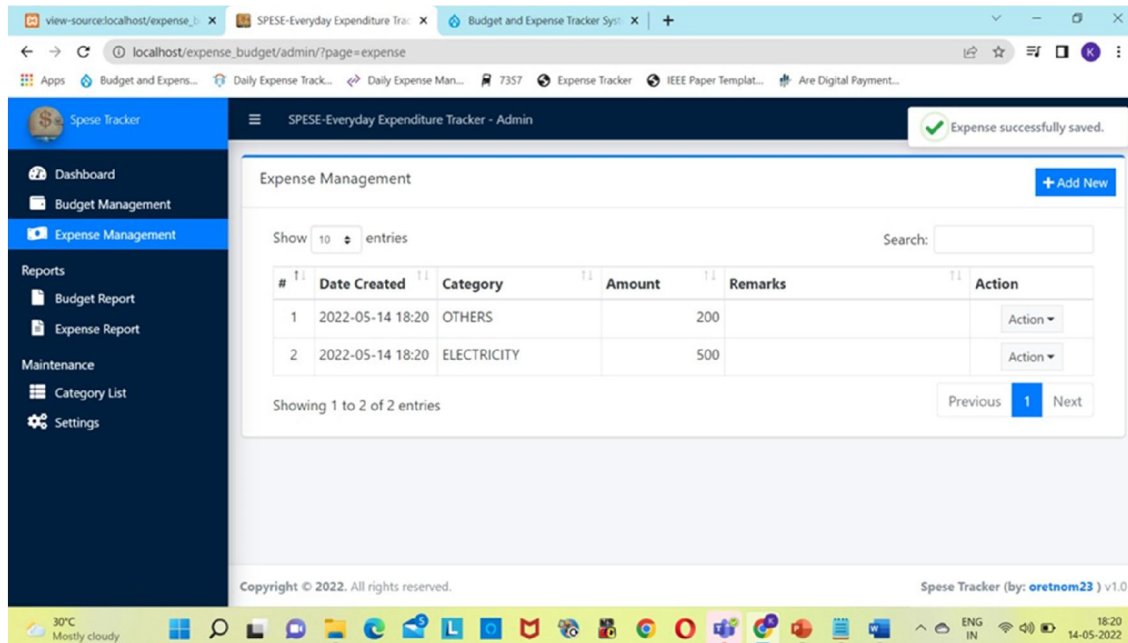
view-source:localhost/expense_b ×
SPESE-Everyday Expenditure Trac ×
Budget and Expense Tracker Syst ×
+

localhost/expense_budget/admin/?page=expense

Apps | Budget and Expens... | Daily Expense Track... | Daily Expense Man... | 7357 | Expense Tracker | IEEE Paper Templat... | Are Digital Payment...

Spese Tracker

SPESE-Everyday Expenditure Tracker - Admin

Expense successfully saved.

Dashboard
Budget Management
Expense Management
Reports
Budget Report
Expense Report
Maintenance
Category List
Settings

Expense Management

+ Add New

Show 10 entries

Search:

| # | Date Created | Category | Amount | Remarks | Action |
|---|---|---|---|---|---|
| 1 | 2022-05-14 18:20 | OTHERS | 200 | | Action |
| 2 | 2022-05-14 18:20 | ELECTRICITY | 500 | | Action |

Showing 1 to 2 of 2 entries

Previous 1 Next

Copyright © 2022. All rights reserved.

Spese Tracker (by: oretnom23 ) v1.0

30°C
Mostly cloudy

ENG IN
18:20
14-05-2022